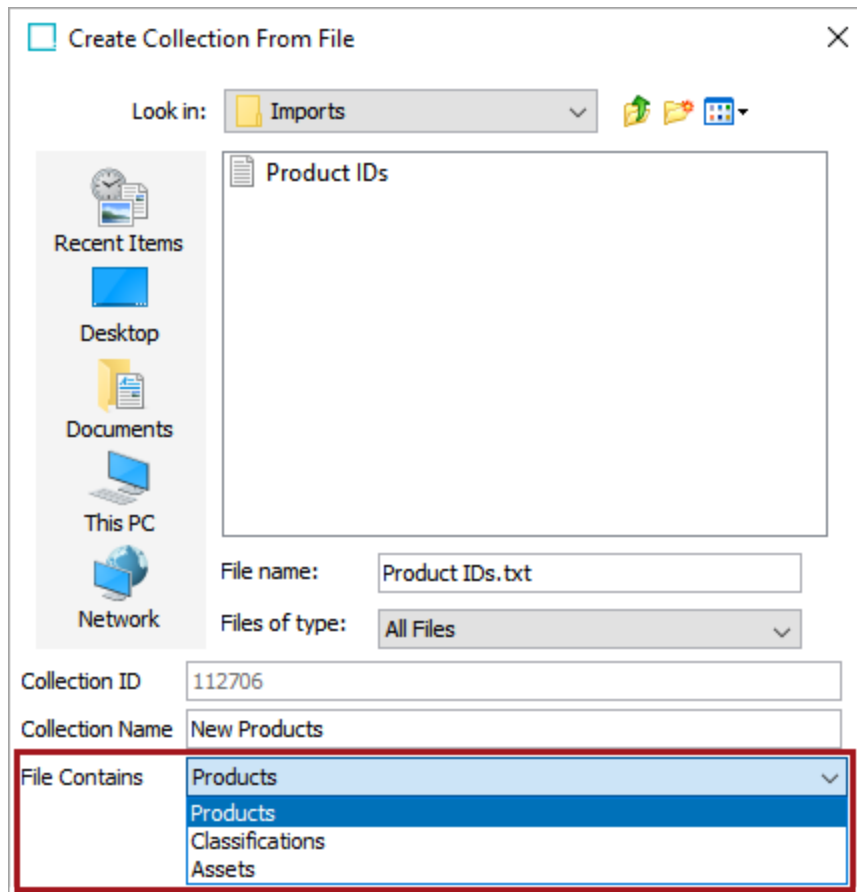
Create Collection From File

Look in: Imports

Recent Items
Desktop
Documents
This PC
Network

Product IDs

File name: Product IDs.txt
Files of type: All Files

Collection ID 112706
Collection Name New Products
File Contains Products

Products
Classifications
Assets